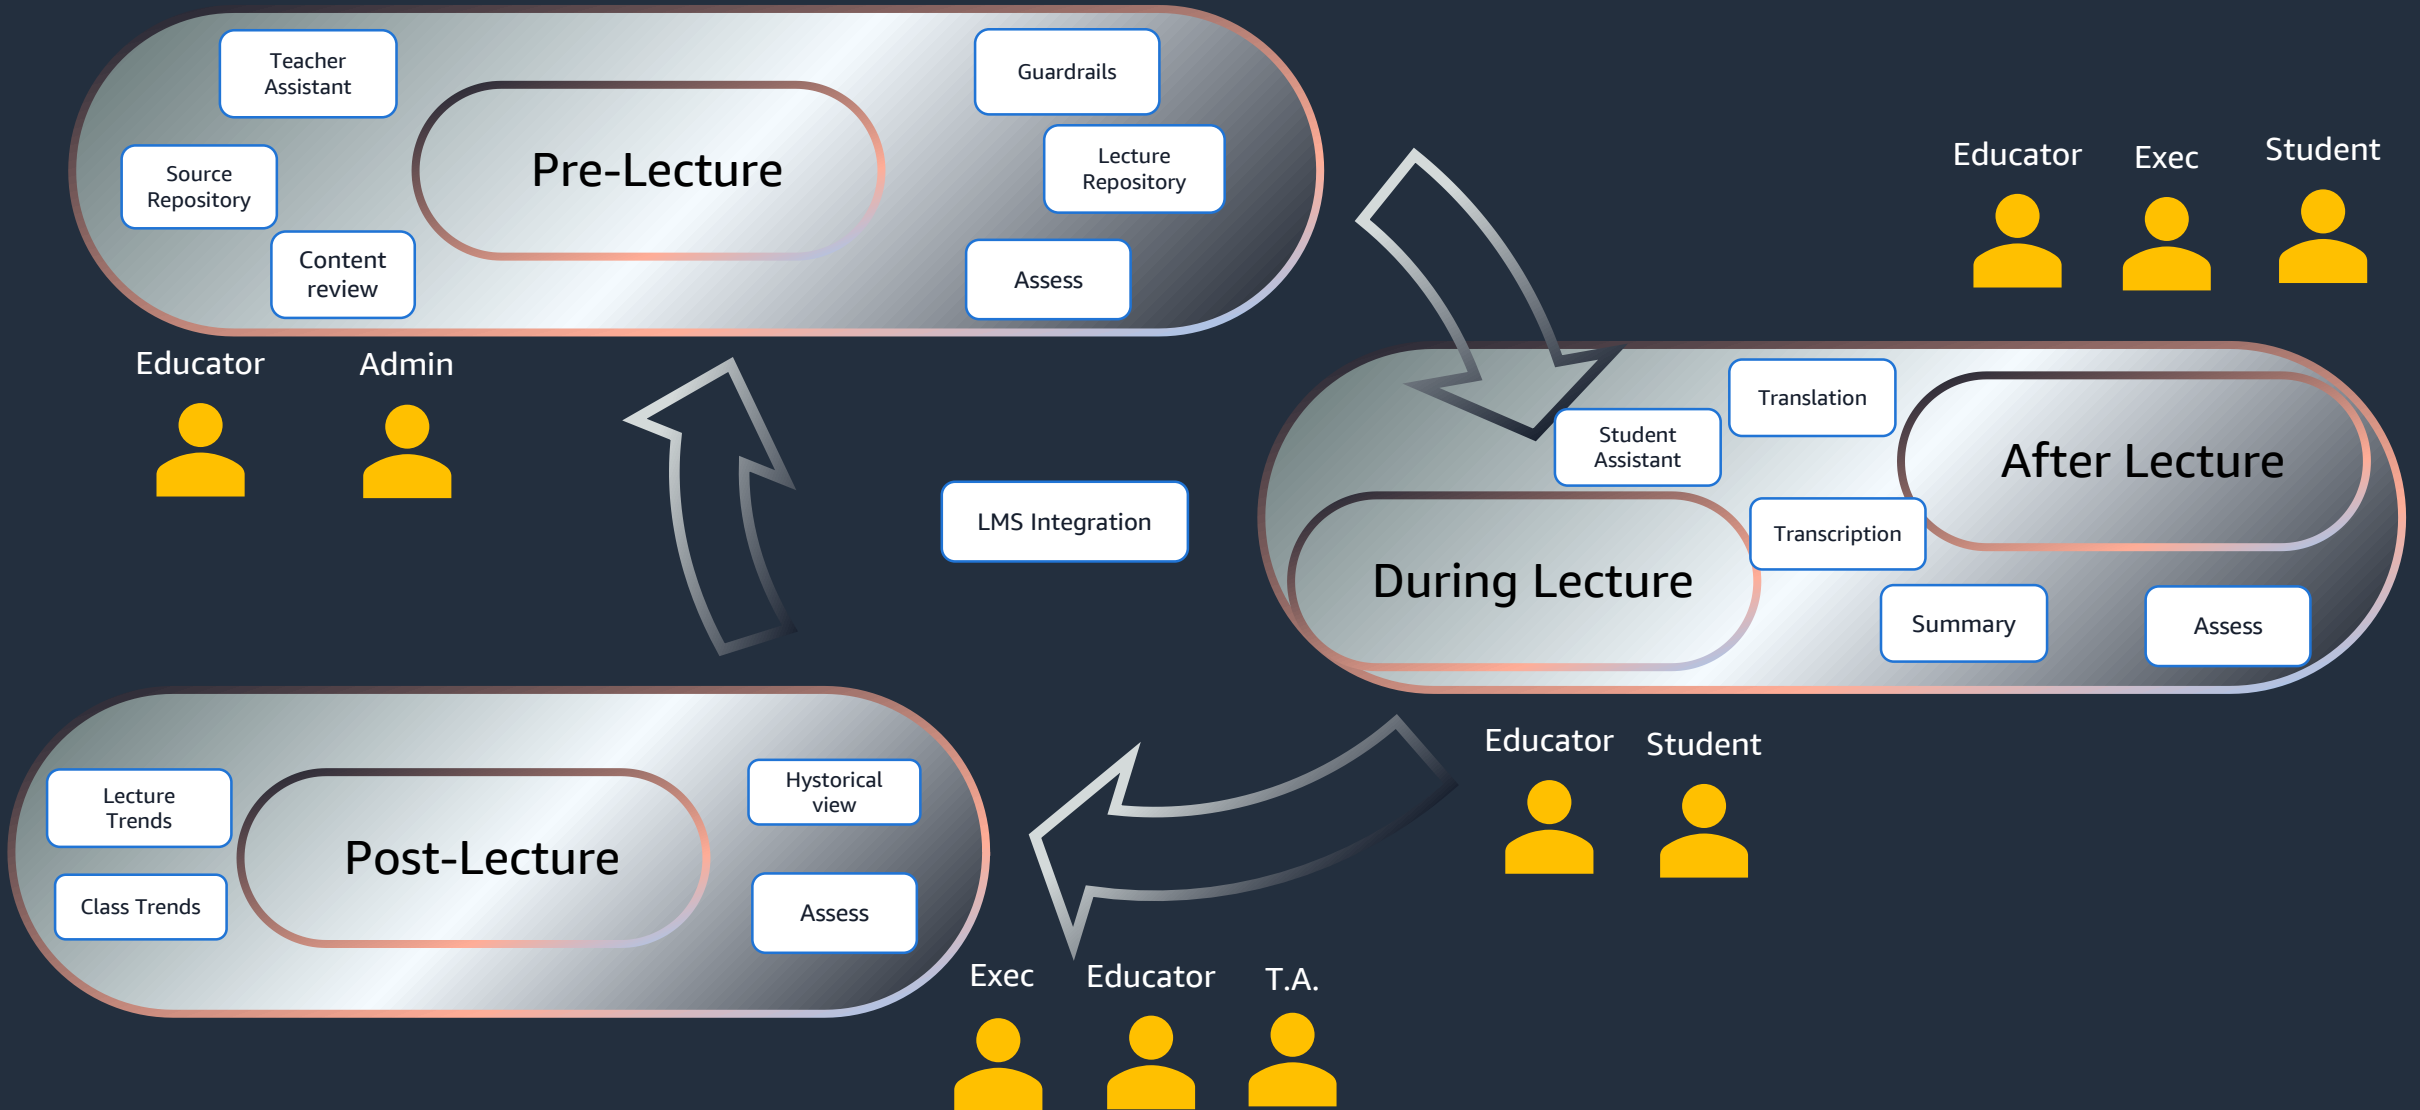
Teacher Assistant

Source Repository

Content review

Pre-Lecture

Guardrails

Lecture Repository

Assess

Educator

Admin

Educator

Exec

Student

LMS Integration

Translation

Student Assistant

After Lecture

During Lecture

Transcription

Summary

Assess

Educator

Student

Lecture Trends

Class Trends

Post-Lecture

Hystorical view

Assess

Exec

Educator

T.A.